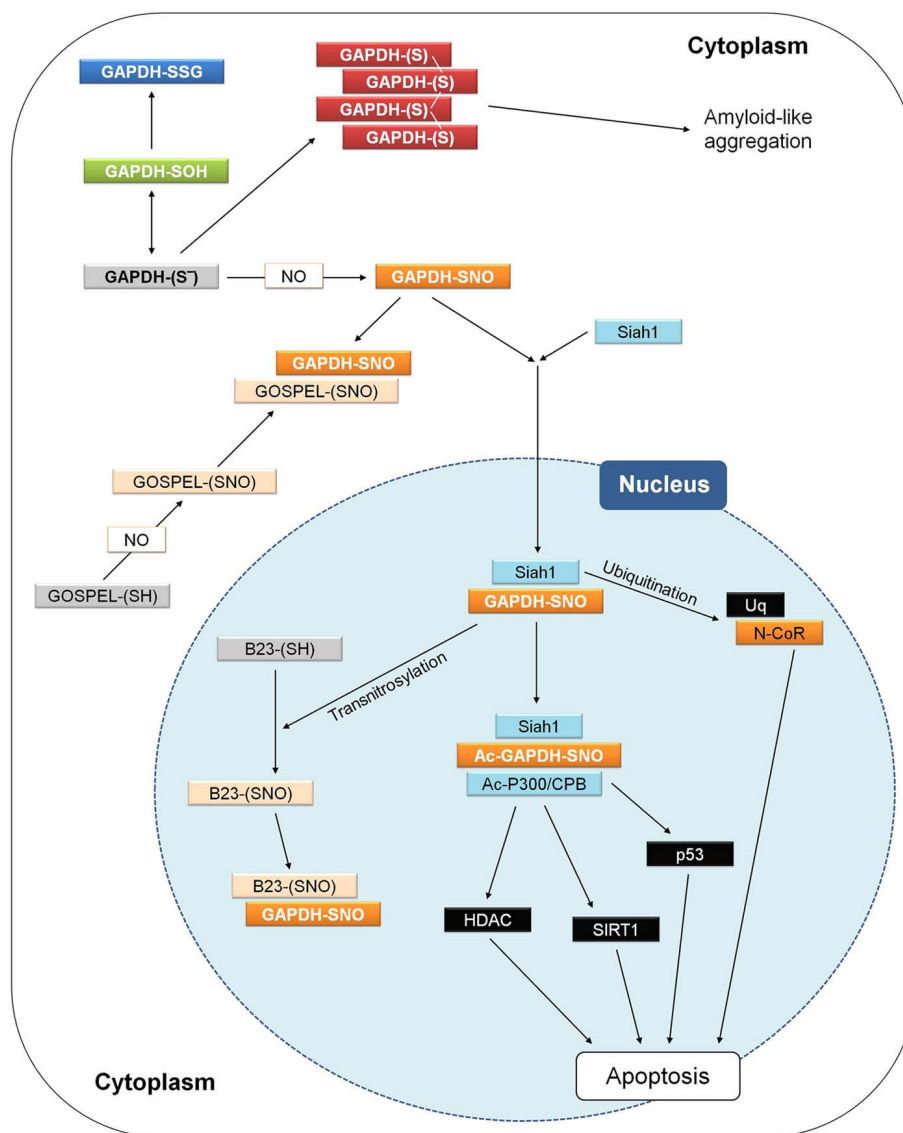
Cytoplasm

GAPDH-SSG

GAPDH-(S)
GAPDH-(S)
GAPDH-(S)
GAPDH-(S)

Amyloid-like aggregation

GAPDH-SOH

GAPDH-(S$^-$)

NO

GAPDH-SNO

Siah1

GAPDH-SNO
GOSPEL-(SNO)

GOSPEL-(SNO)

NO

GOSPEL-(SH)

Nucleus

Siah1
GAPDH-SNO

Ubiquitination

Uq
N-CoR

B23-(SH)

Transnitrosylation

Siah1
Ac-GAPDH-SNO
Ac-P300/CPB

B23-(SNO)

p53

B23-(SNO)
GAPDH-SNO

HDAC

SIRT1

Cytoplasm

Apoptosis